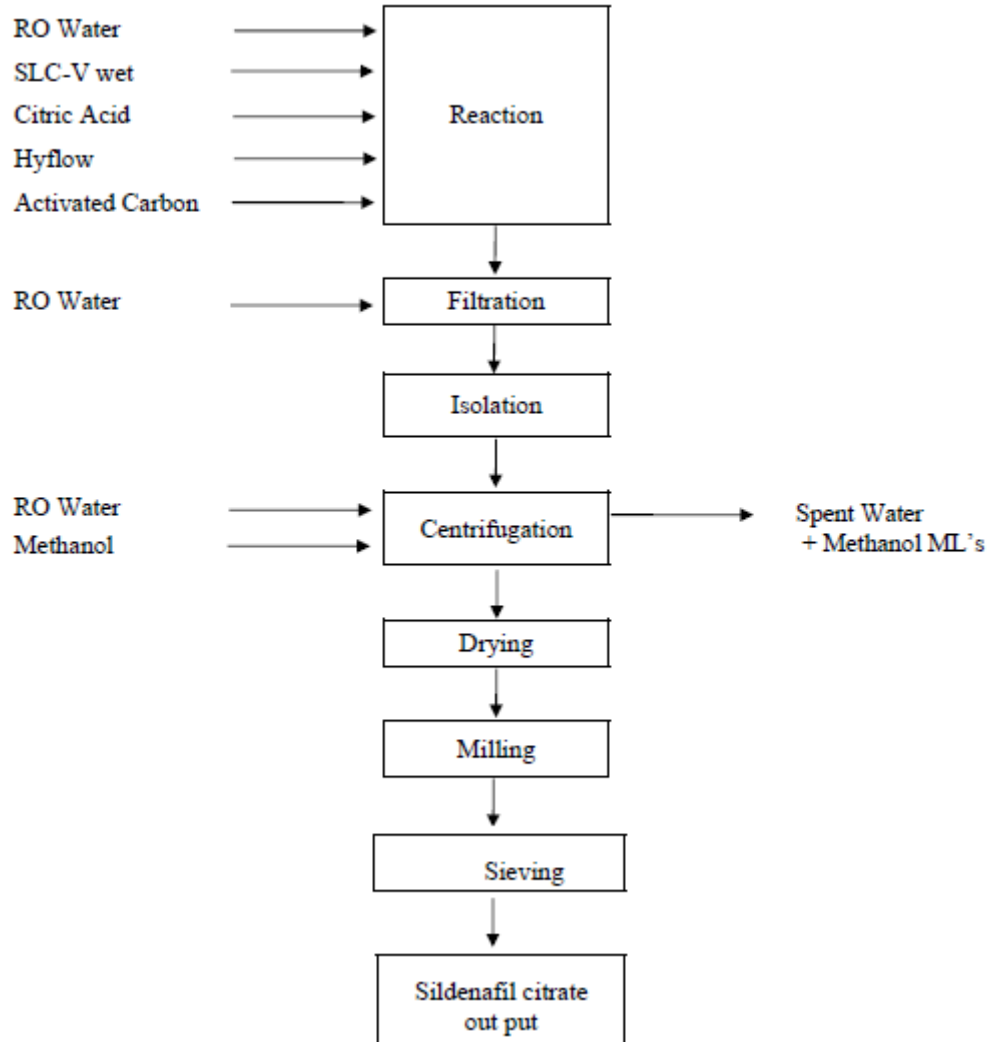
RO Water
SLC-V wet
Citric Acid
Hyflow
Activated Carbon

Reaction

RO Water

Filtration

Isolation

RO Water
Methanol

Centrifugation

Spent Water
+ Methanol ML's

Drying

Milling

Sieving

Sildenafil citrate
out put